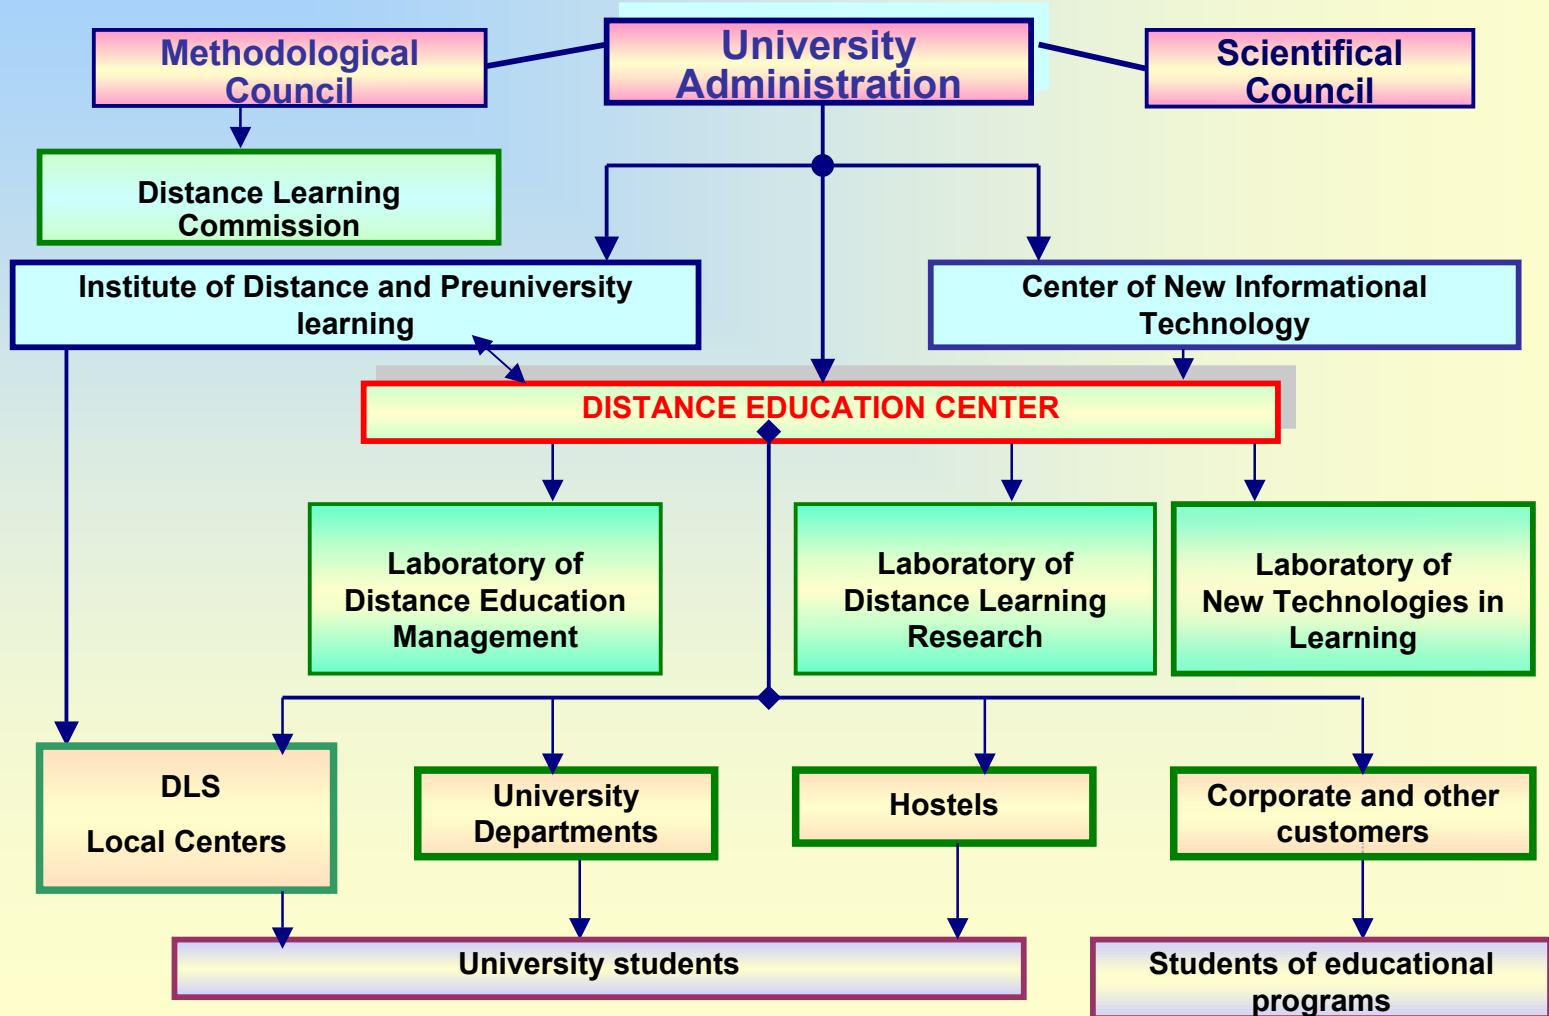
Methodological Council

University Administration

Scientifical Council

Distance Learning Commission

Institute of Distance and Preuniversity learning

Center of New Informational Technology

DISTANCE EDUCATION CENTER

Laboratory of Distance Education Management

Laboratory of Distance Learning Research

Laboratory of New Technologies in Learning

DLS

Local Centers

University Departments

Hostels

Corporate and other customers

University students

Students of educational programs